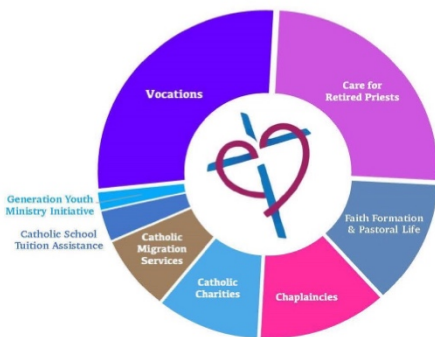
Vocations

Care for Retired Priests

Faith Formation & Pastoral Life

Chaplaincies

Catholic Charities

Catholic Migration Services

Catholic School Tuition Assistance

Generation Youth Ministry Initiative